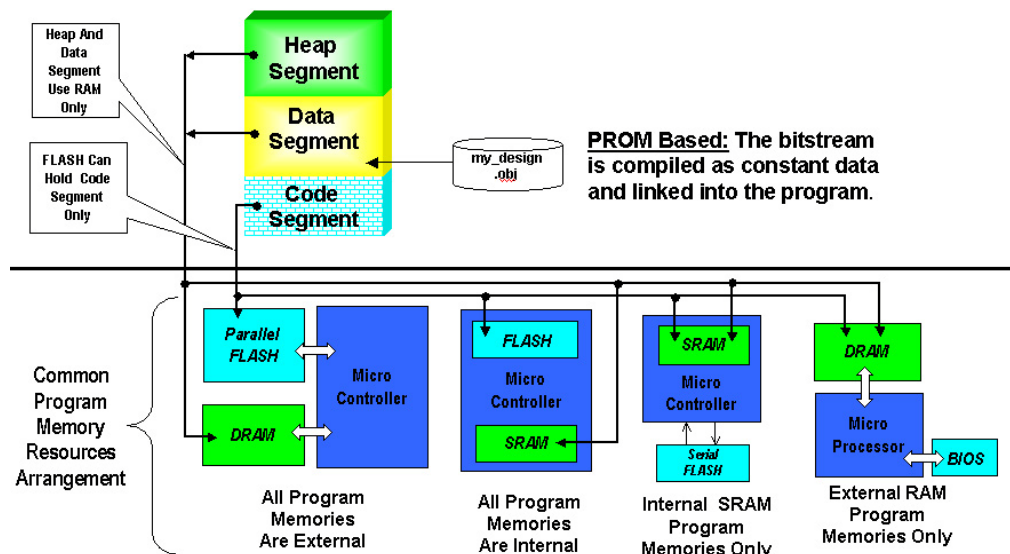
Heap And Data Segment Use RAM Only

Heap Segment

Data Segment

FLASH Can Hold Code Segment Only

Code Segment

my_design .obj

PROM Based: The bitstream is compiled as constant data and linked into the program.

Common Program Memory Resources Arrangement

Parallel FLASH

Micro Controller

DRAM

All Program Memories Are External

FLASH

Micro Controller

SRAM

All Program Memories Are Internal

SRAM

Micro Controller

Serial FLASH

Internal SRAM Program Memories Only

DRAM

Micro Processor

BIOS

External RAM Program Memories Only